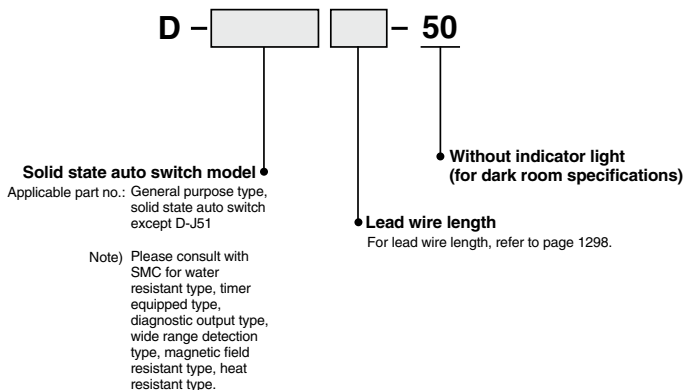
D – – 50

Without indicator light (for dark room specifications)

Solid state auto switch model

Applicable part no.: General purpose type, solid state auto switch except D-J51

Note) Please consult with SMC for water resistant type, timer equipped type, diagnostic output type, wide range detection type, magnetic field resistant type, heat resistant type.

Lead wire length

For lead wire length, refer to page 1298.